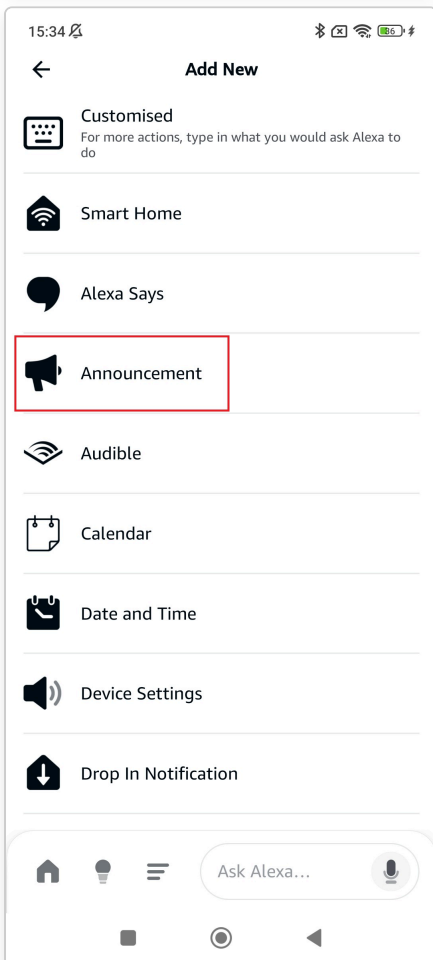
15:34

86

Add New

Customised
For more actions, type in what you would ask Alexa to do

Smart Home

Alexa Says

Announcement

Audible

Calendar

Date and Time

Device Settings

Drop In Notification

Ask Alexa...